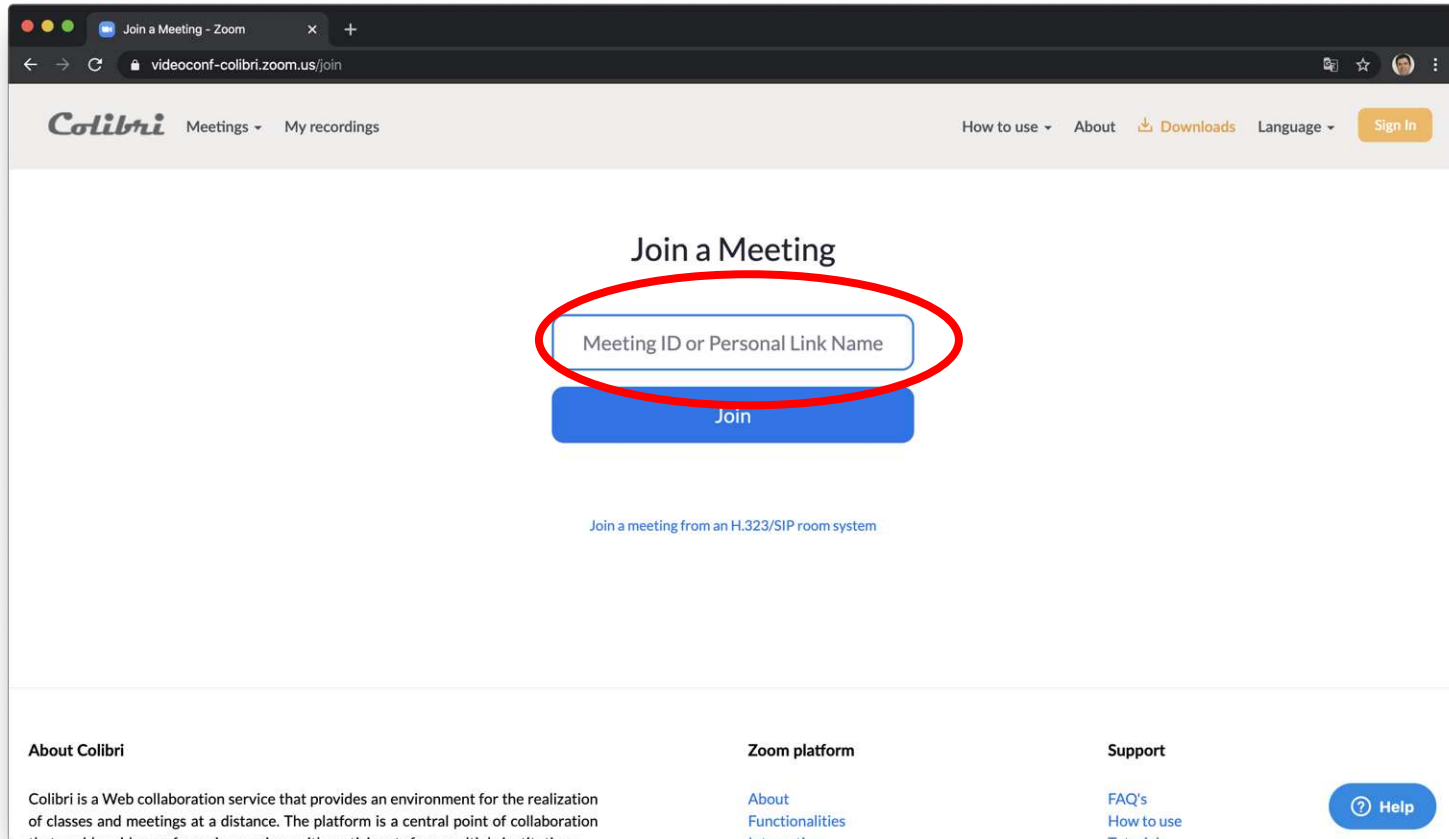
Join a Meeting - Zoom

videoconf-colibri.zoom.us/join

Colibri Meetings My recordings

How to use About Downloads Language Sign In

Join a Meeting

Meeting ID or Personal Link Name

Join

Join a meeting from an H.323/SIP room system

About Colibri

Colibri is a Web collaboration service that provides an environment for the realization of classes and meetings at a distance. The platform is a central point of collaboration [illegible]

Zoom platform

About
Functionalities
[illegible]

Support

FAQ's
How to use
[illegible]

Help